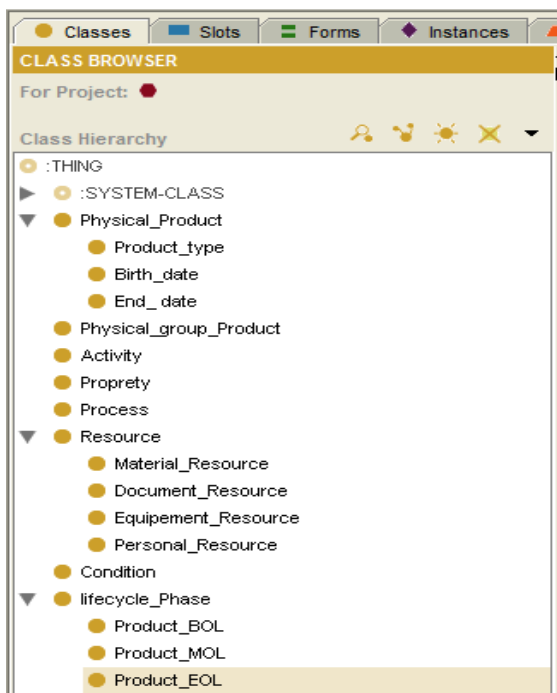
Classes
Slots
Forms
Instances

CLASS BROWSER
For Project:
Class Hierarchy

:THING
:SYSTEM-CLASS
Physical_Product
Product_type
Birth_date
End_ date
Physical_group_Product
Activity
Proprety
Process
Resource
Material_Resource
Document_Resource
Equipement_Resource
Personal_Resource
Condition
lifecycle_Phase
Product_BOL
Product_MOL
Product_EOL